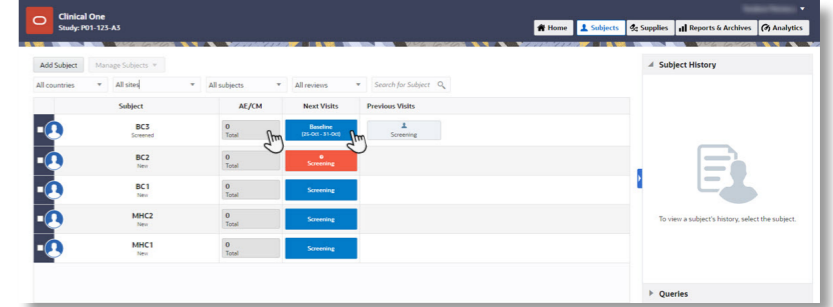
Clinical One
Study: P01-123-A3

Home | Subjects | Supplies | Reports & Archives | Analytics

Add Subject | Manage Subjects

All countries | All sites | All subjects | All reviews | Search for Subject

| | Subject | AE/CM | Next Visits | Previous Visits |
|---|---|---|---|---|
| | BC3 Screened | 0 Total | Baseline (26-Oct - 31-Oct) | Screening |
| | BC2 New | 0 Total | Screening | |
| | BC1 New | 0 Total | Screening | |
| | MHC2 New | 0 Total | Screening | |
| | MHC1 New | 0 Total | Screening | |

Subject History

To view a subject's history, select the subject.

Queries